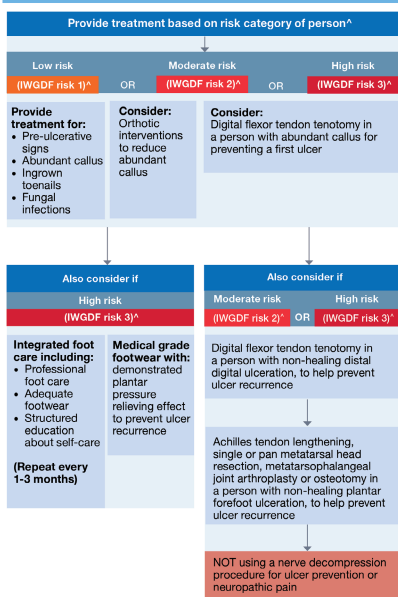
Provide treatment based on risk category of person^

Low risk
(IWGDF risk 1)^

OR

Moderate risk
(IWGDF risk 2)^

OR

High risk
(IWGDF risk 3)^

Provide treatment for:
• Pre-ulcerative signs
• Abundant callus
• Ingrown toenails
• Fungal infections

Consider:
Orthotic interventions to reduce abundant callus

Consider:
Digital flexor tendon tenotomy in a person with abundant callus for preventing a first ulcer

Also consider if

High risk
(IWGDF risk 3)^

Integrated foot care including:
• Professional foot care
• Adequate footwear
• Structured education about self-care

(Repeat every 1-3 months)

Medical grade footwear with:
demonstrated plantar pressure relieving effect to prevent ulcer recurrence

Also consider if

Moderate risk
(IWGDF risk 2)^

OR

High risk
(IWGDF risk 3)^

Digital flexor tendon tenotomy in a person with non-healing distal digital ulceration, to help prevent ulcer recurrence

Achilles tendon lengthening, single or pan metatarsal head resection, metatarsophalangeal joint arthroplasty or osteotomy in a person with non-healing plantar forefoot ulceration, to help prevent ulcer recurrence

NOT using a nerve decompression procedure for ulcer prevention or neuropathic pain